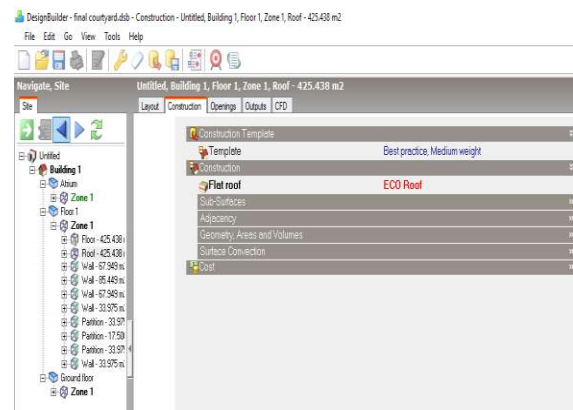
DesignBuilder - final courtyard.dsb - Construction - Untitled, Building 1, Floor 1, Zone 1, Roof - 425.438 m2

File Edit Go View Tools Help

Navigate, Site

Site

Untitled
Building 1
Atrium
Zone 1
Floor 1
Zone 1
Floor - 425.438
Roof - 425.438
Wall - 67.949 m
Wall - 85.449 m
Wall - 67.949 m
Wall - 33.975 m
Partition - 33.97
Partition - 17.50
Partition - 33.97
Wall - 33.975 m
Ground floor
Zone 1

Untitled, Building 1, Floor 1, Zone 1, Roof - 425.438 m2

Layout | Construction | Openings | Outputs | CFD

Construction Template
Template | Best practice, Medium weight
Construction
Flat roof | ECO Roof
Sub-Surfaces
Adjacency
Geometry, Areas and Volumes
Surface Convection
Cost